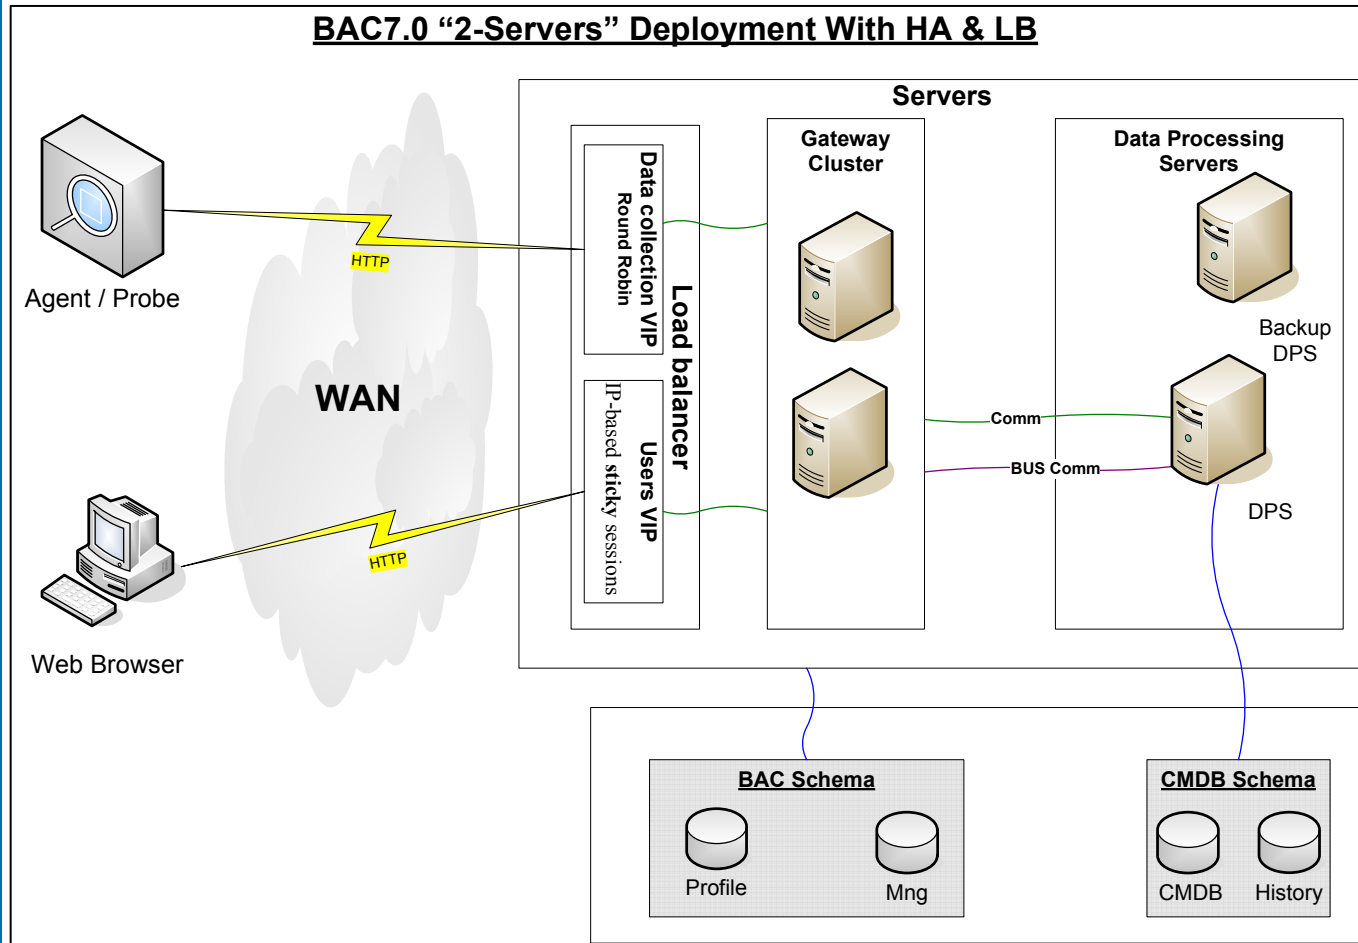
BAC7.0 “2-Servers” Deployment With HA & LB

Agent / Probe

HTTP

WAN

HTTP

Web Browser

Servers

Data collection VIP
Round Robin

Load balancer

Users VIP
IP-based sticky sessions

Gateway Cluster

Data Processing Servers

Backup DPS

Comm

BUS Comm

DPS

BAC Schema

Profile

Mng

CMDB Schema

CMDB

History